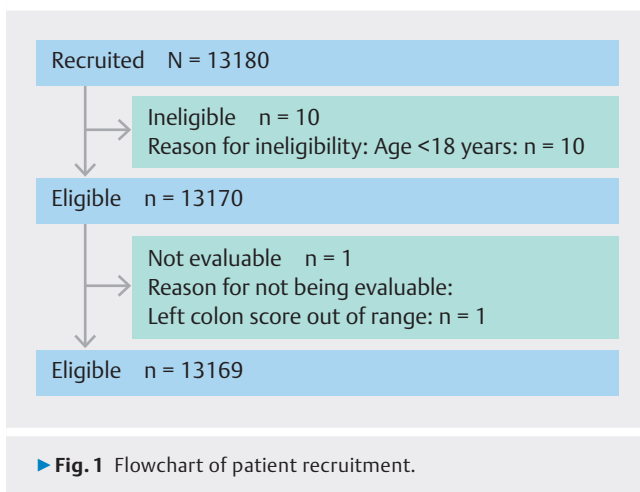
Recruited N = 13180

Ineligible n = 10
Reason for ineligibility: Age <18 years: n = 10

Eligible n = 13170

Not evaluable n = 1
Reason for not being evaluable:
Left colon score out of range: n = 1

Eligible n = 13169

► Fig. 1 Flowchart of patient recruitment.